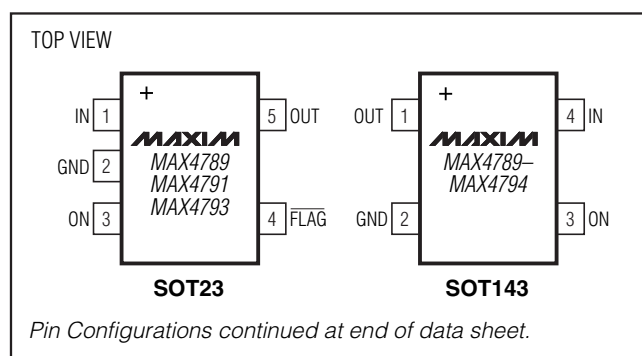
TOP VIEW

+

IN 1

GND 2

ON 3

MAXIM
MAX4789
MAX4791
MAX4793

5 OUT

4 $\overline{FLAG}$

SOT23

+

OUT 1

GND 2

MAXIM
MAX4789–
MAX4794

4 IN

3 ON

SOT143

Pin Configurations continued at end of data sheet.